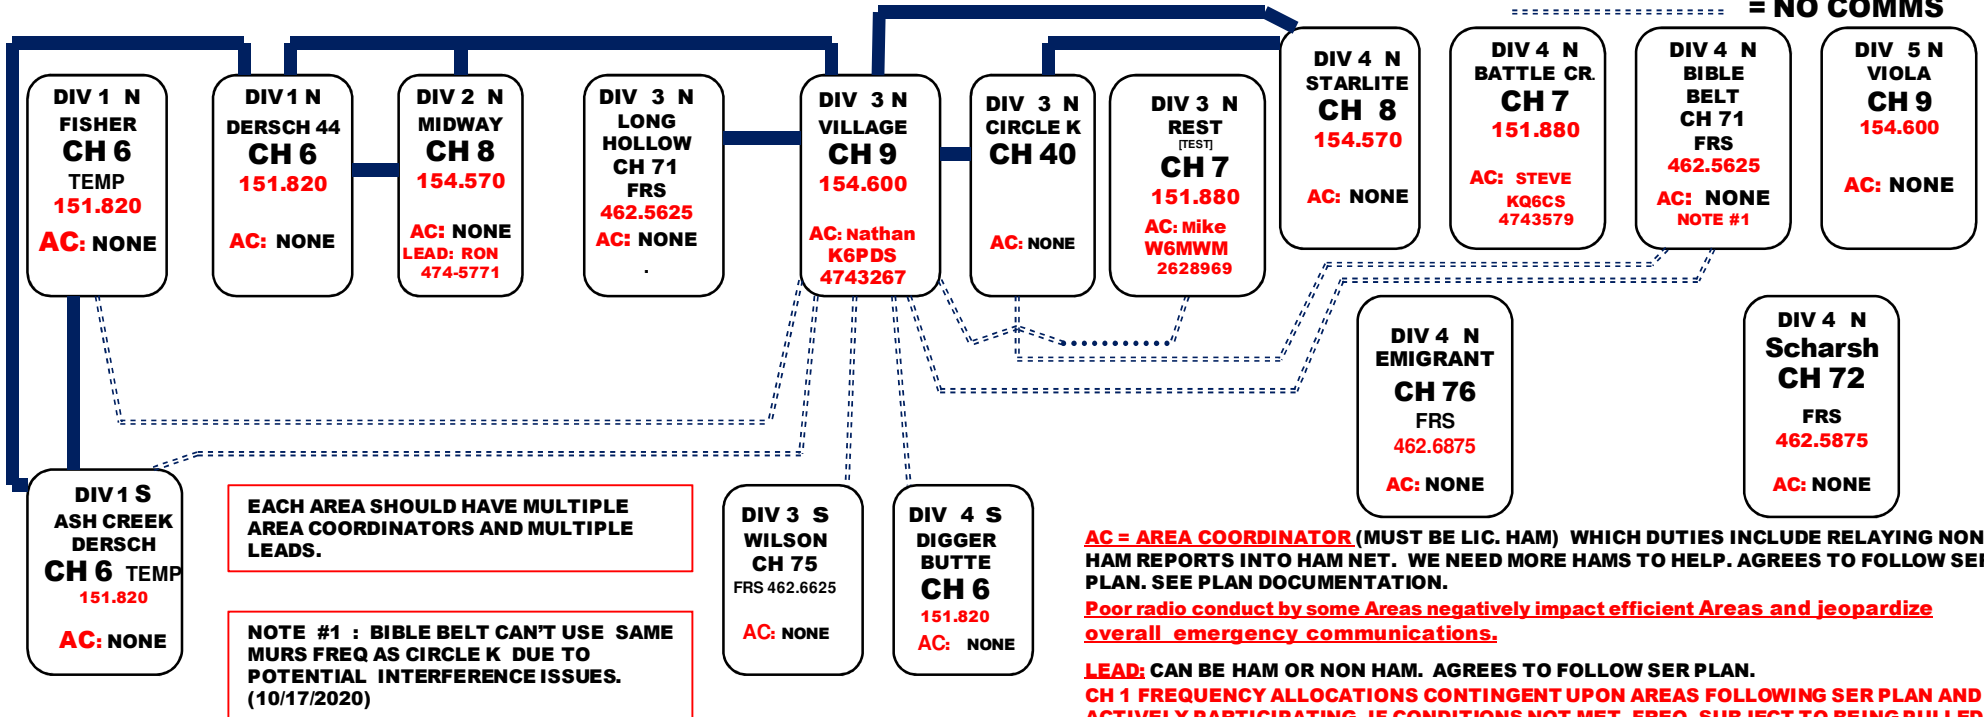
= NO COMMS

DIV 1 N
FISHER
CH 6
TEMP
151.820
AC: NONE

DIV 1 N
DERSCH 44
CH 6
151.820
AC: NONE

DIV 2 N
MIDWAY
CH 8
154.570
AC: NONE
LEAD: RON
474-5771

DIV 3 N
LONG
HOLLOW
CH 71
FRS
462.5625
AC: NONE

DIV 3 N
VILLAGE
CH 9
154.600
AC: Nathan
K6PDS
4743267

DIV 3 N
CIRCLE K
CH 40
AC: NONE

DIV 3 N
REST
[TEST]
CH 7
151.880
AC: Mike
W6MWM
2628969

DIV 4 N
STARLITE
CH 8
154.570
AC: NONE

DIV 4 N
BATTLE CR.
CH 7
151.880
AC: STEVE
KQ6CS
4743579

DIV 4 N
BIBLE
BELT
CH 71
FRS
462.5625
AC: NONE
NOTE #1

DIV 5 N
VIOLA
CH 9
154.600
AC: NONE

DIV 4 N
EMIGRANT
CH 76
FRS
462.6875
AC: NONE

DIV 4 N
Scharsh
CH 72
FRS
462.5875
AC: NONE

DIV 1 S
ASH CREEK
DERSCH
CH 6 TEMP
151.820
AC: NONE

EACH AREA SHOULD HAVE MULTIPLE AREA COORDINATORS AND MULTIPLE LEADS.

NOTE #1 : BIBLE BELT CAN'T USE SAME MURS FREQ AS CIRCLE K DUE TO POTENTIAL INTERFERENCE ISSUES. (10/17/2020)

DIV 3 S
WILSON
CH 75
FRS 462.6625
AC: NONE

DIV 4 S
DIGGER
BUTTE
CH 6
151.820
AC: NONE

AC = AREA COORDINATOR (MUST BE LIC. HAM) WHICH DUTIES INCLUDE RELAYING NON HAM REPORTS INTO HAM NET. WE NEED MORE HAMS TO HELP. AGREES TO FOLLOW SE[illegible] PLAN. SEE PLAN DOCUMENTATION.

Poor radio conduct by some Areas negatively impact efficient Areas and jeopardize overall emergency communications.

LEAD: CAN BE HAM OR NON HAM. AGREES TO FOLLOW SER PLAN.
CH 1 FREQUENCY ALLOCATIONS CONTINGENT UPON AREAS FOLLOWING SER PLAN AND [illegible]